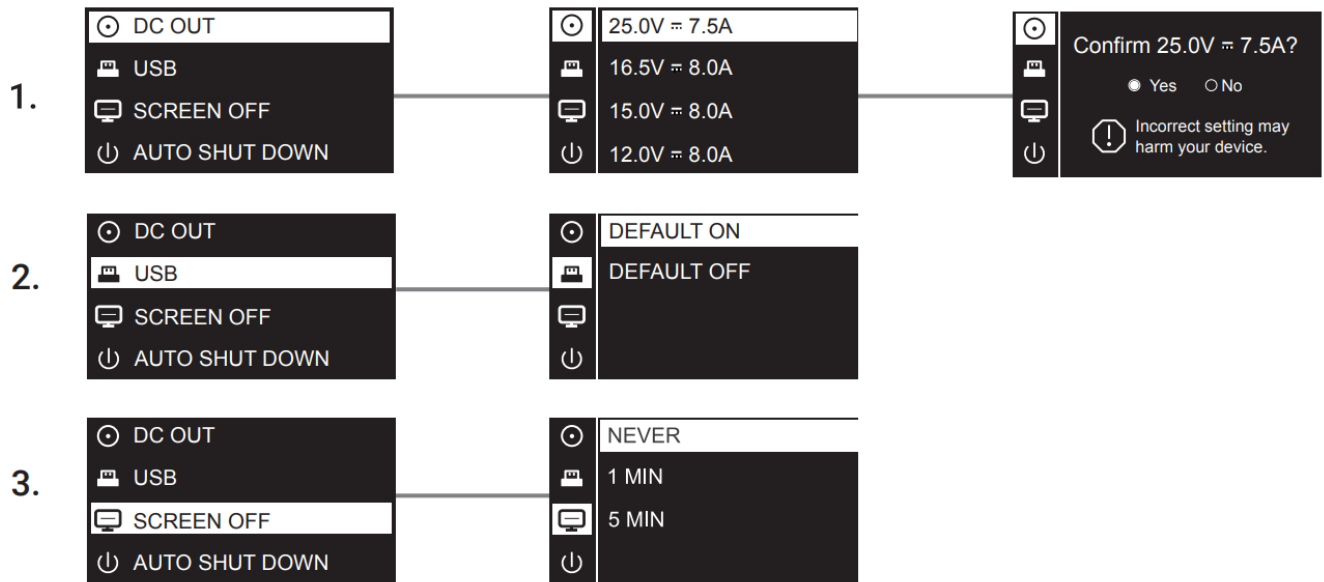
1.

DC OUT
USB
SCREEN OFF
AUTO SHUT DOWN

25.0V ⎓ 7.5A
16.5V ⎓ 8.0A
15.0V ⎓ 8.0A
12.0V ⎓ 8.0A

Confirm 25.0V ⎓ 7.5A?
Yes No
Incorrect setting may harm your device.

2.

DC OUT
USB
SCREEN OFF
AUTO SHUT DOWN

DEFAULT ON
DEFAULT OFF

3.

DC OUT
USB
SCREEN OFF
AUTO SHUT DOWN

NEVER
1 MIN
5 MIN